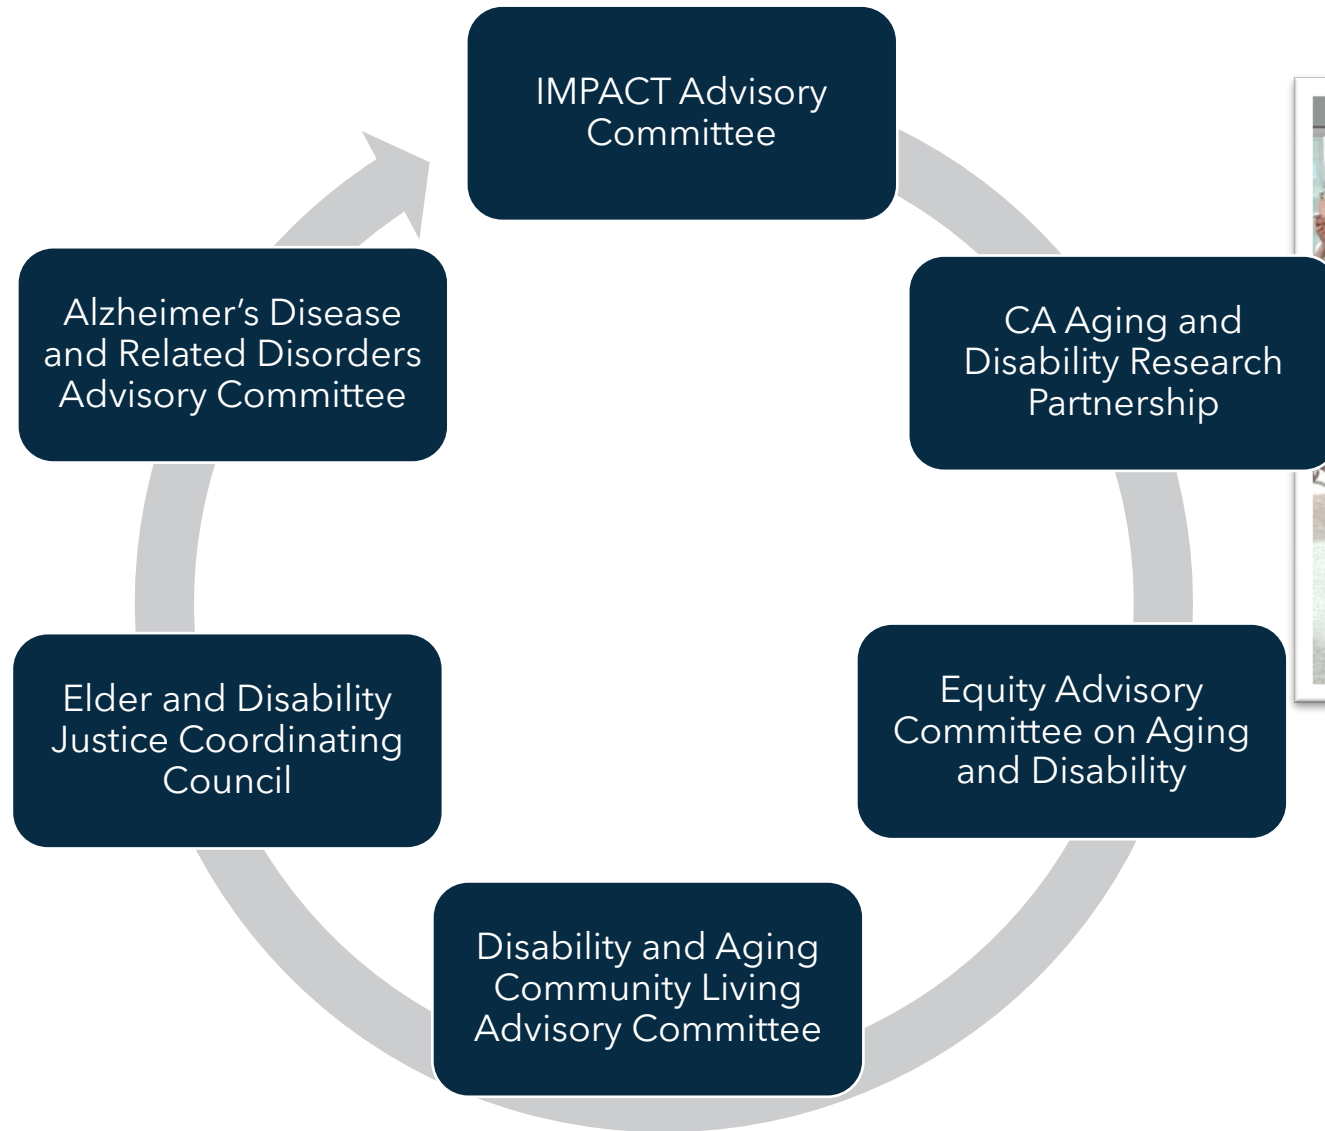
IMPACT Advisory Committee

CA Aging and Disability Research Partnership

Equity Advisory Committee on Aging and Disability

Disability and Aging Community Living Advisory Committee

Elder and Disability Justice Coordinating Council

Alzheimer's Disease and Related Disorders Advisory Committee